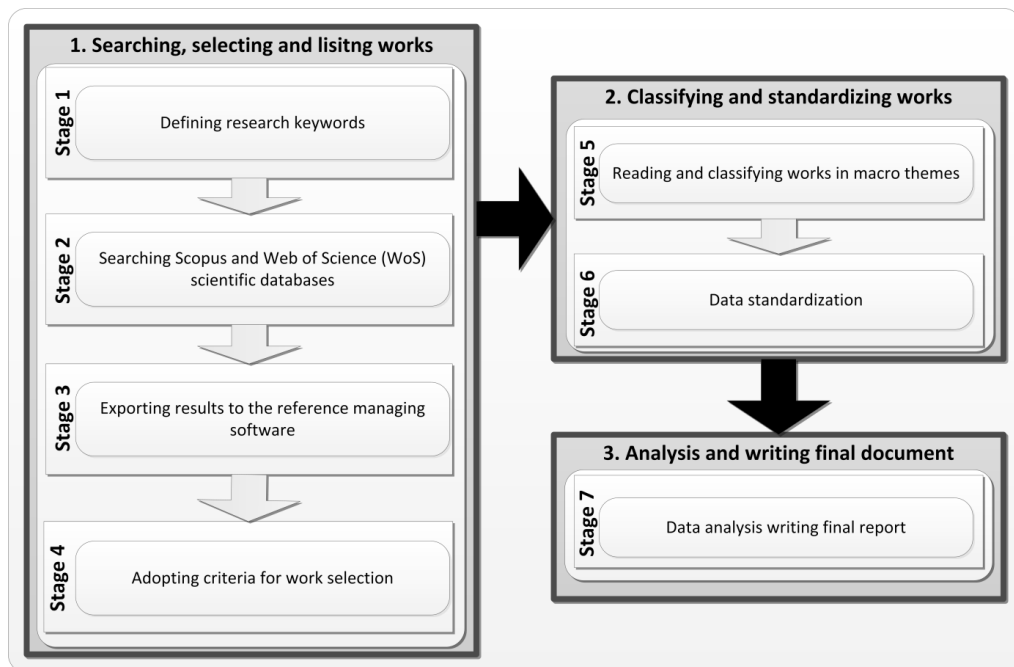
1. Searching, selecting and lisitng works

Stage 1
Defining research keywords

Stage 2
Searching Scopus and Web of Science (WoS) scientific databases

Stage 3
Exporting results to the reference managing software

Stage 4
Adopting criteria for work selection

2. Classifying and standardizing works

Stage 5
Reading and classifying works in macro themes

Stage 6
Data standardization

3. Analysis and writing final document

Stage 7
Data analysis writing final report